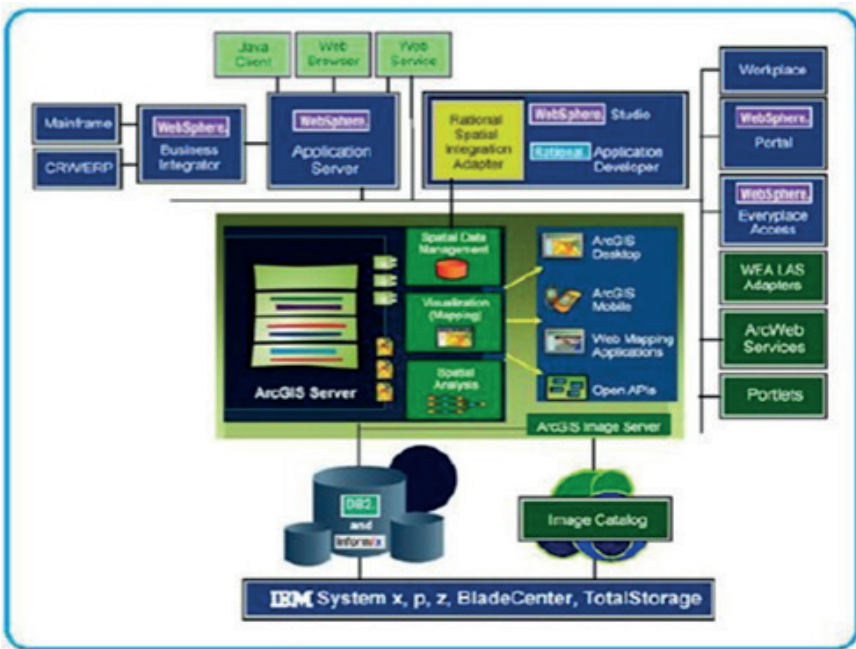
Java Client

Web Browser

Web Service

Mainframe

CRM/ERP

WebSphere. Business Integrator

WebSphere. Application Server

Rational Spatial Integration Adapter

WebSphere. Studio

Rational Application Developer

Workplace

WebSphere. Portal

WebSphere. Everyplace Access

WEA LAS Adapters

ArcWeb Services

Portlets

Spatial Data Management

Visualization (Mapping)

Spatial Analysis

ArcGIS Server

ArcGIS Desktop

ArcGIS Mobile

Web Mapping Applications

Open APIs

ArcGIS Image Server

DB2 and Informix

Image Catalog

IBM System x, p, z, BladeCenter, TotalStorage